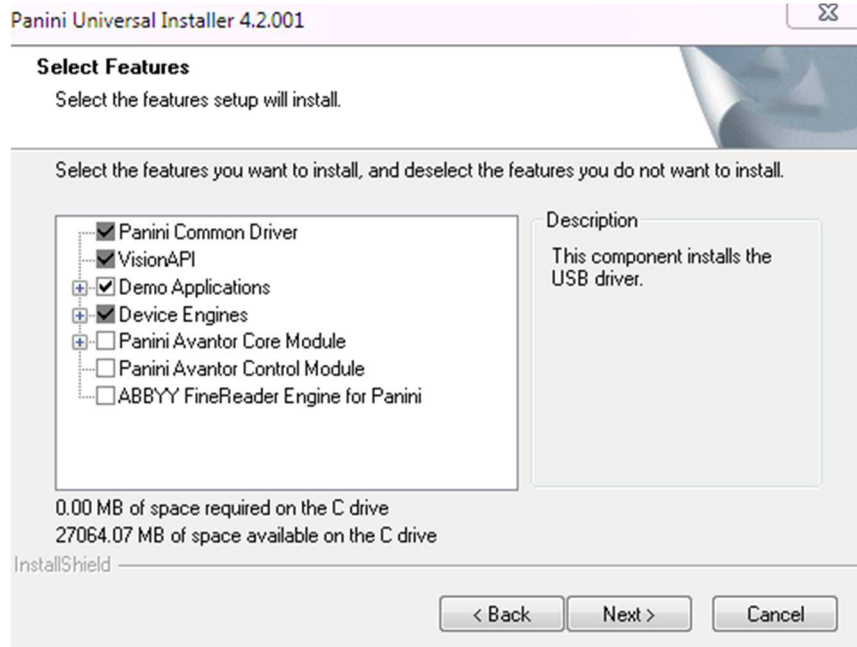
Panini Universal Installer 4.2.001

Select Features
Select the features setup will install.

Select the features you want to install, and deselect the features you do not want to install.

Panini Common Driver
VisionAPI
Demo Applications
Device Engines
Panini Avantor Core Module
Panini Avantor Control Module
ABBYY FineReader Engine for Panini

Description
This component installs the USB driver.

0.00 MB of space required on the C drive
27064.07 MB of space available on the C drive

InstallShield

< Back
Next >
Cancel